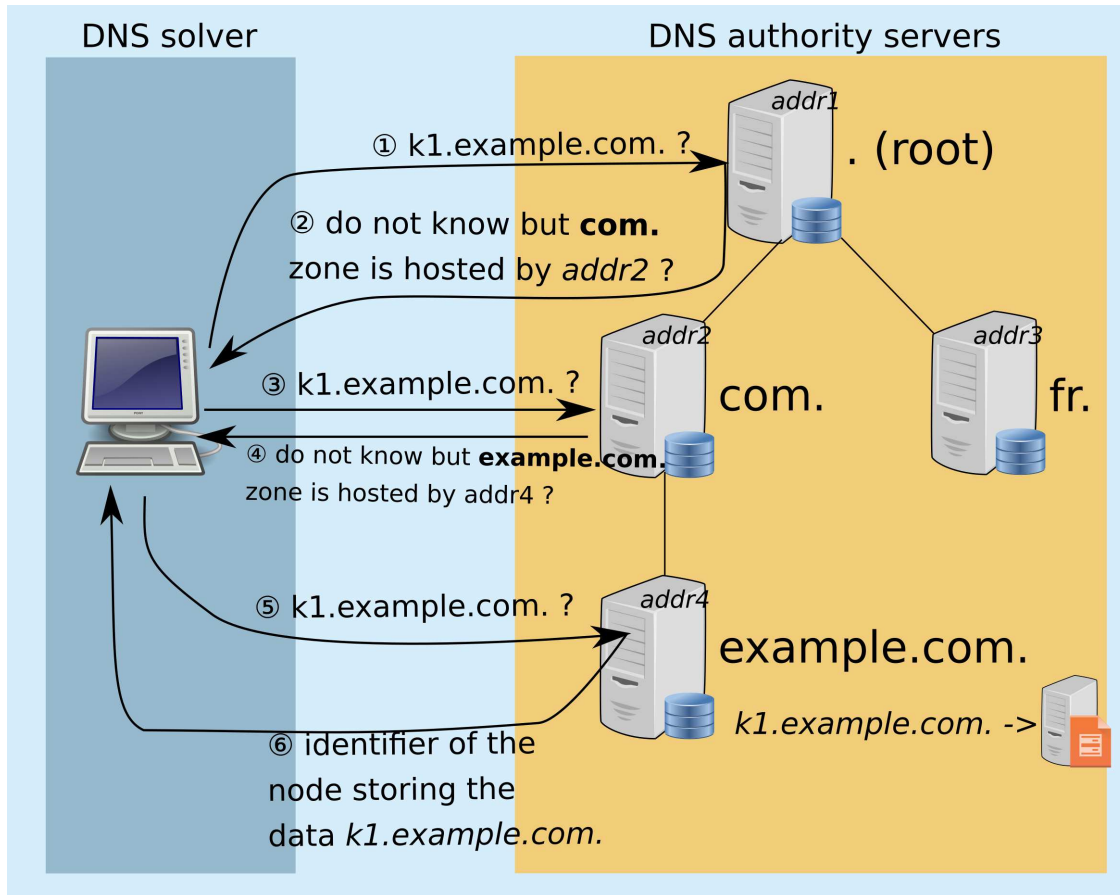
DNS solver

DNS authority servers

addr1

. (root)

① k1.example.com. ?

② do not know but **com.** zone is hosted by *addr2* ?

addr2

addr3

③ k1.example.com. ?

com.

fr.

④ do not know but **example.com.** zone is hosted by addr4 ?

addr4

⑤ k1.example.com. ?

example.com.

*k1.example.com.* ->

⑥ identifier of the node storing the data *k1.example.com.*